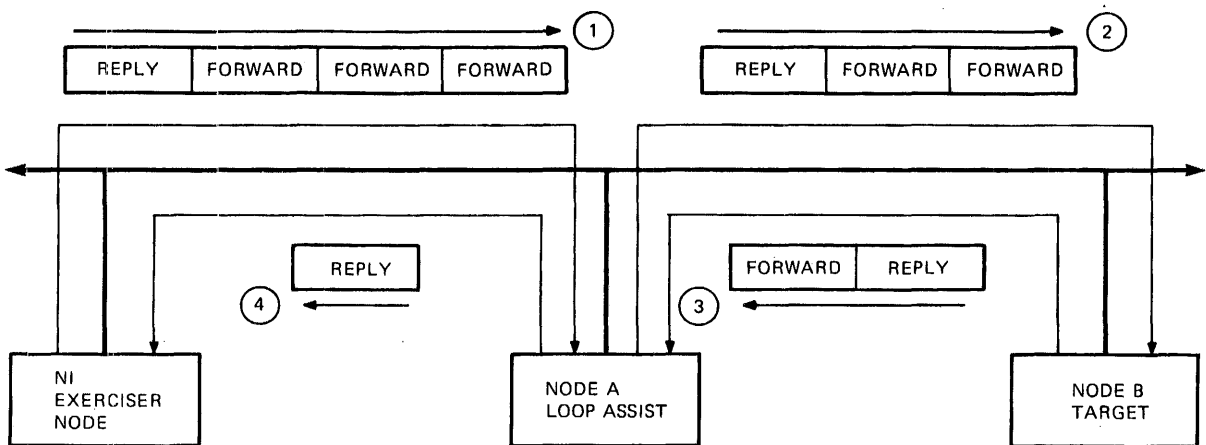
1

| REPLY | FORWARD | FORWARD | FORWARD |
|---|---|---|---|

2

| REPLY | FORWARD | FORWARD |
|---|---|---|

| REPLY |
|---|

4

| FORWARD | REPLY |
|---|---|

3

NI EXERCISER NODE

NODE A LOOP ASSIST

NODE B TARGET